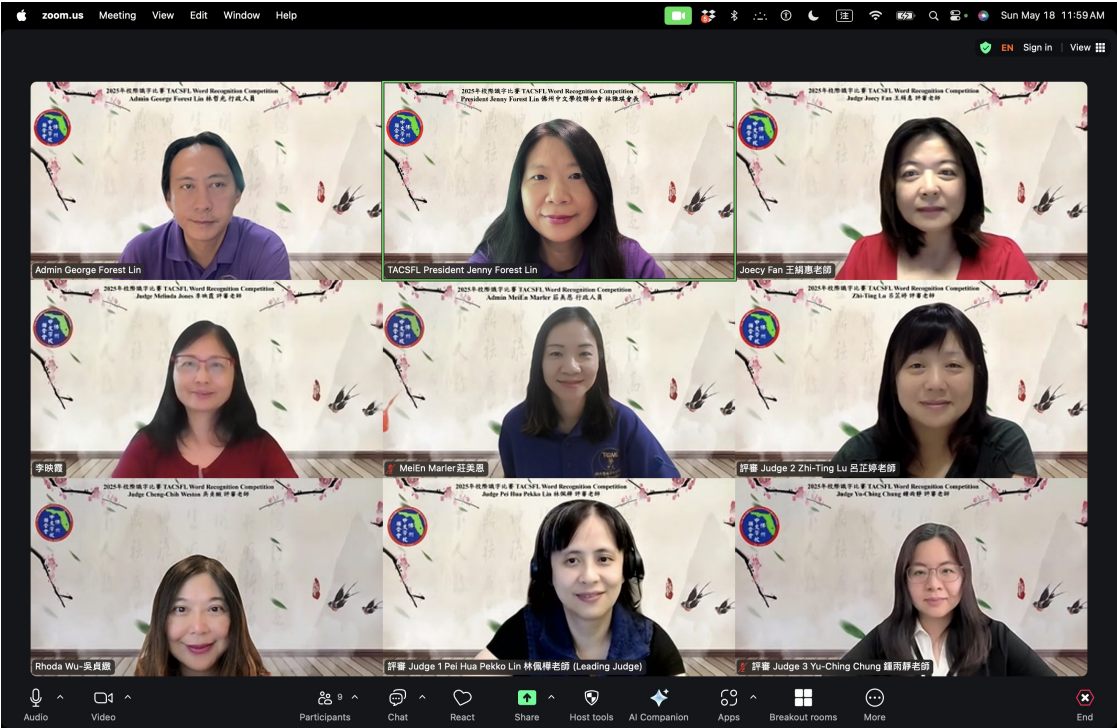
zoom.us Meeting View Edit Window Help

Sun May 18 11:59 AM

EN Sign in | View

2025年校際識字比賽 TACSFL Word Recognition Competition
Admin George Forest Lin 林喬克 行政人員

Admin George Forest Lin

2025年校際識字比賽 TACSFL Word Recognition Competition
President Jenny Forest Lin 佛州中文學校聯合會 林微娥會長

TACSFL President Jenny Forest Lin

2025年校際識字比賽 TACSFL Word Recognition Competition
Judge Joecy Fan 王絹惠 評審老師

Joecy Fan 王絹惠老師

2025年校際識字比賽 TACSFL Word Recognition Competition
Judge Melinda Jones 李映霞 評審老師

李映霞

2025年校際識字比賽 TACSFL Word Recognition Competition
Admin MeiEn Marler 莊美恩 行政人員

MeiEn Marler 莊美恩

2025年校際識字比賽 TACSFL Word Recognition Competition
Zhi-Ting Lu 呂芷婷 評審老師

評審 Judge 2 Zhi-Ting Lu 呂芷婷老師

2025年校際識字比賽 TACSFL Word Recognition Competition
Judge Cheng-Chih Weston 吳貞緻 評審老師

Rhoda Wu-吳貞緻

2025年校際識字比賽 TACSFL Word Recognition Competition
Judge Pei Hua Pekko Lin 林佩樺 評審老師

評審 Judge 1 Pei Hua Pekko Lin 林佩樺老師 (Leading Judge)

2025年校際識字比賽 TACSFL Word Recognition Competition
Judge Yu-Ching Chung 鍾雨靜 評審老師

評審 Judge 3 Yu-Ching Chung 鍾雨靜老師

Audio Video Participants 9 Chat React Share Host tools AI Companion Apps Breakout rooms More End